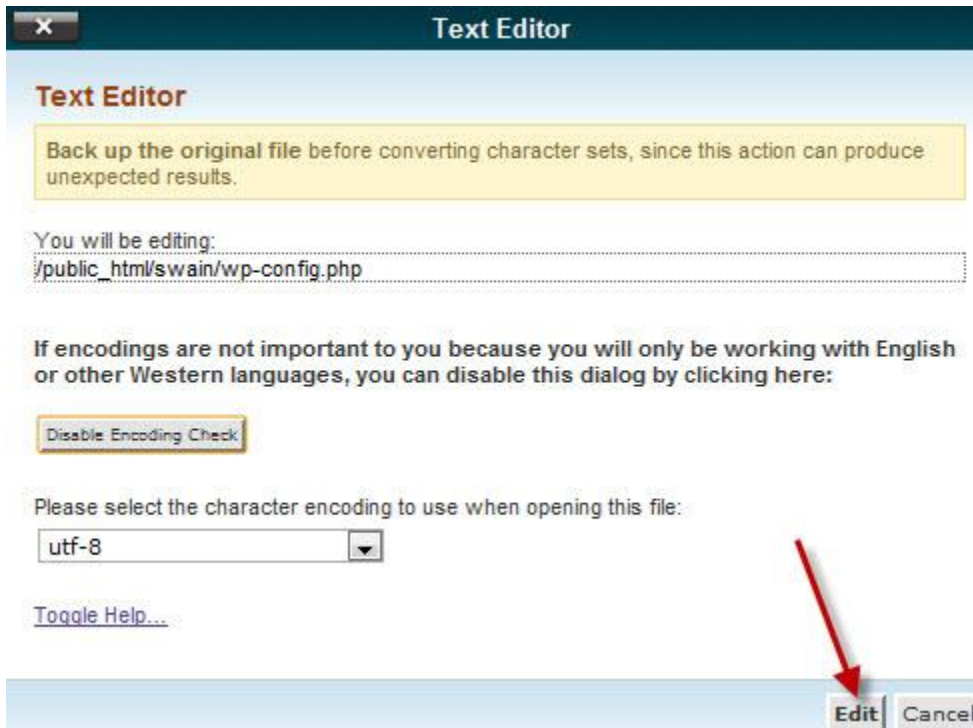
x

Text Editor

Text Editor

Back up the original file before converting character sets, since this action can produce unexpected results.

You will be editing:
/public_html/swain/wp-config.php

If encodings are not important to you because you will only be working with English or other Western languages, you can disable this dialog by clicking here:

Disable Encoding Check

Please select the character encoding to use when opening this file:

utf-8

Toggle Help...

Edit Cancel